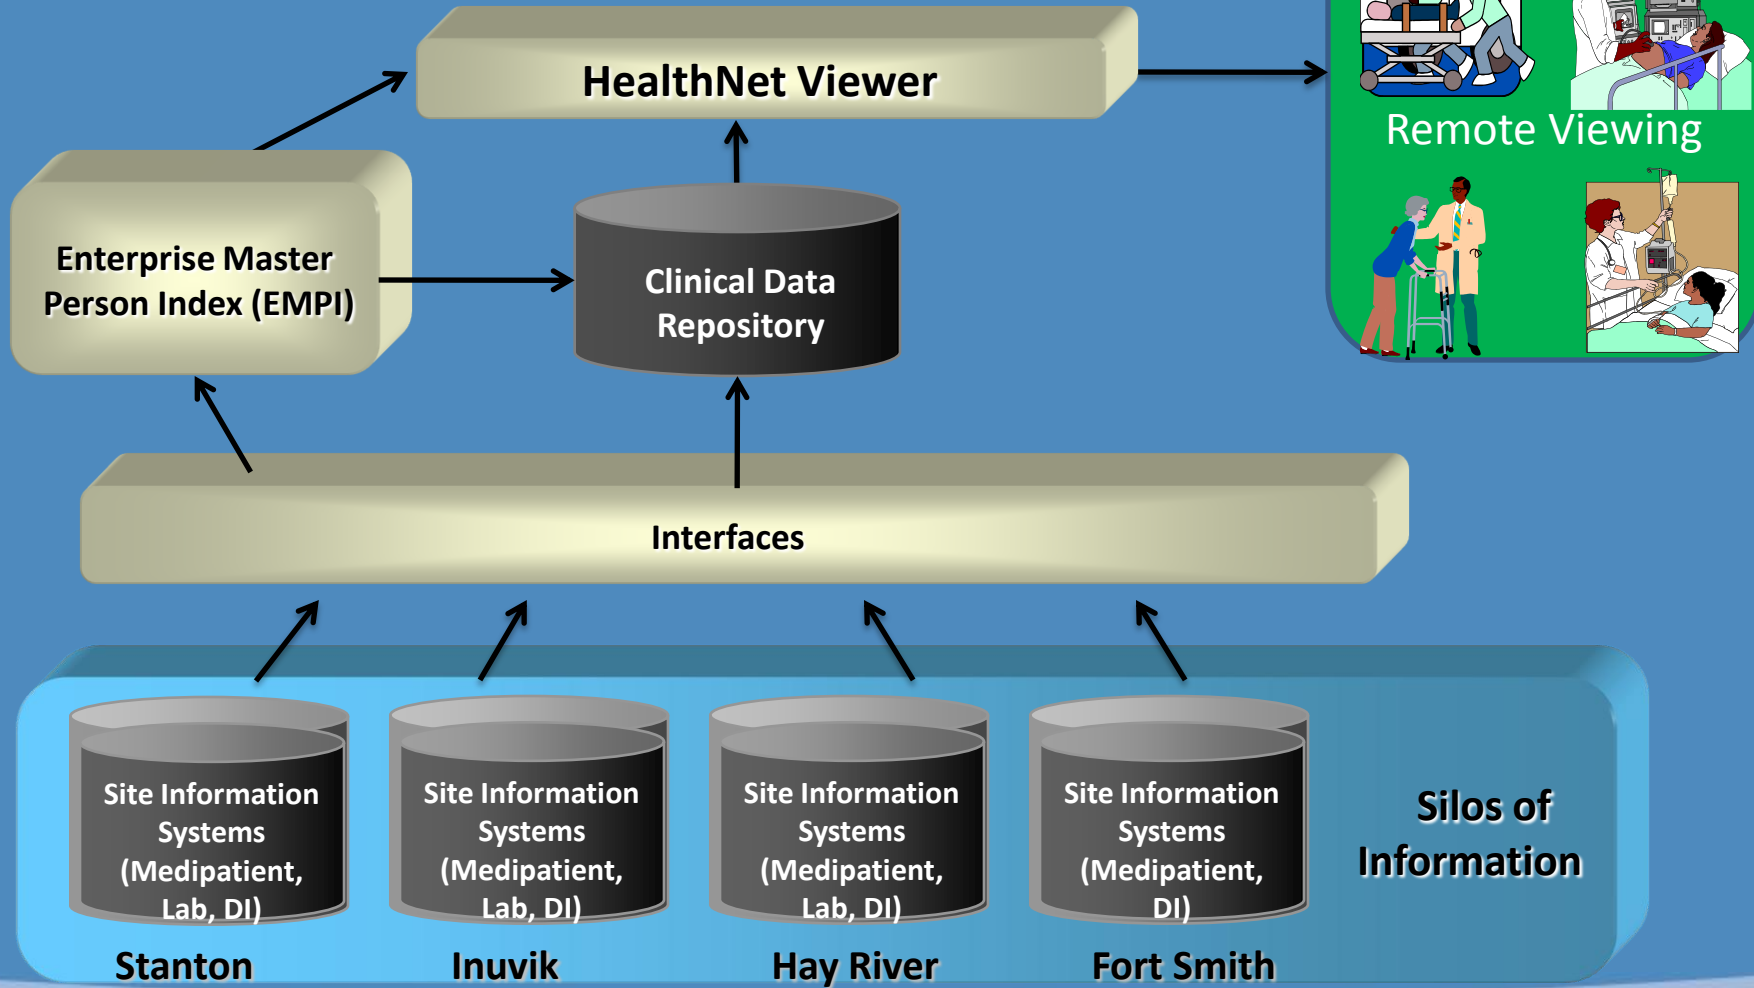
HealthNet Viewer

Remote Viewing

Enterprise Master Person Index (EMPI)

Clinical Data Repository

Interfaces

Site Information Systems (Medipatient, Lab, DI)

Site Information Systems (Medipatient, Lab, DI)

Site Information Systems (Medipatient, Lab, DI)

Site Information Systems (Medipatient, DI)

Silos of Information

Stanton

Inuvik

Hay River

Fort Smith